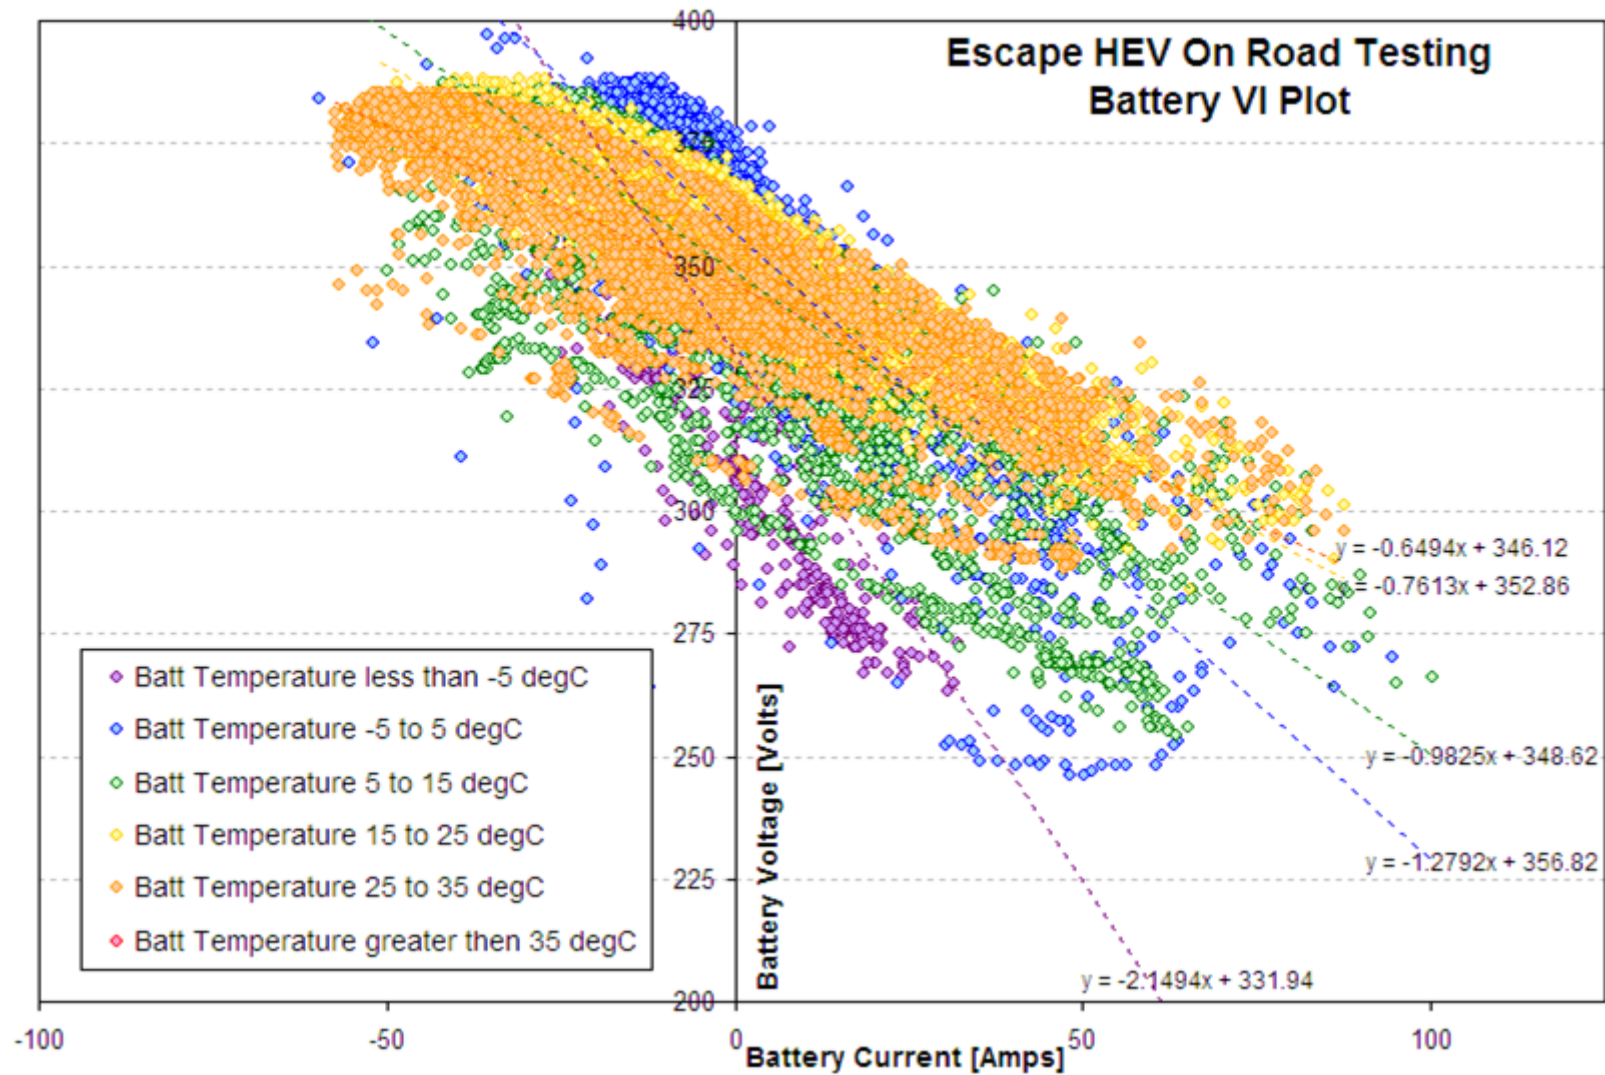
Escape HEV On Road Testing
Battery VI Plot

400
375
350
325
300
275
250
225
200

-100
-50
0
50
100

Battery Voltage [Volts]
Battery Current [Amps]

y = -0.6494x + 346.12
y = -0.7613x + 352.86
y = -0.9825x + 348.62
y = -1.2792x + 356.82
y = -2.1494x + 331.94

Batt Temperature less than -5 degC
Batt Temperature -5 to 5 degC
Batt Temperature 5 to 15 degC
Batt Temperature 15 to 25 degC
Batt Temperature 25 to 35 degC
Batt Temperature greater then 35 degC